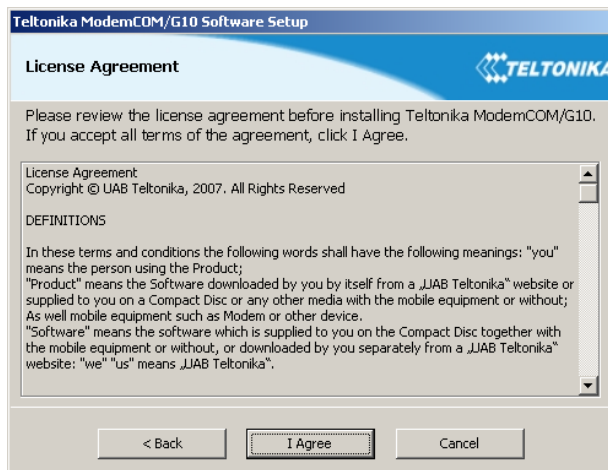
Teltonika ModemCOM/G10 Software Setup

License Agreement

TELTONIKA

Please review the license agreement before installing Teltonika ModemCOM/G10. If you accept all terms of the agreement, click I Agree.

License Agreement
Copyright © UAB Teltonika, 2007. All Rights Reserved

DEFINITIONS

In these terms and conditions the following words shall have the following meanings: "you" means the person using the Product;
"Product" means the Software downloaded by you by itself from a „UAB Teltonika" website or supplied to you on a Compact Disc or any other media with the mobile equipment or without; As well mobile equipment such as Modem or other device.
"Software" means the software which is supplied to you on the Compact Disc together with the mobile equipment or without, or downloaded by you separately from a „UAB Teltonika" website: "we" "us" means „UAB Teltonika".

< Back

I Agree

Cancel